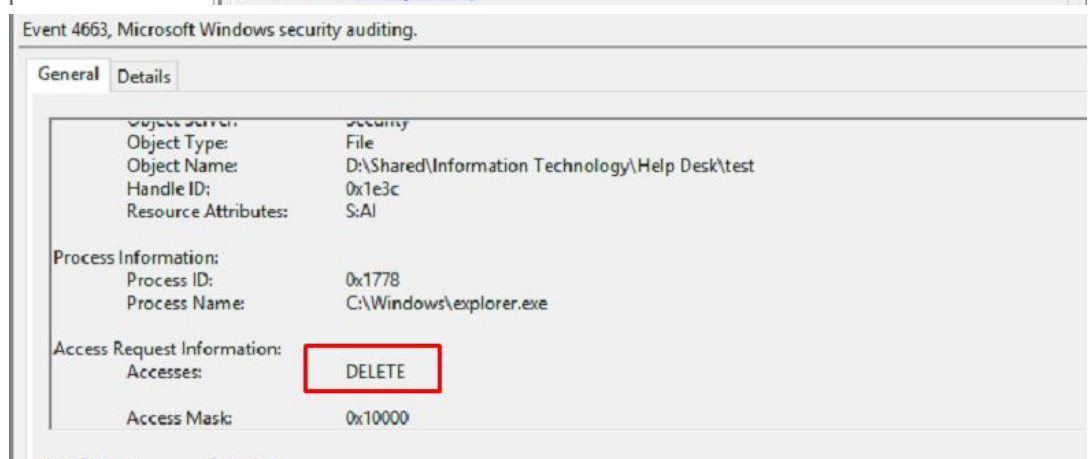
Event 4663, Microsoft Windows security auditing.

General Details

Object Server: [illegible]
Object Type: File
Object Name: D:\Shared\Information Technology\Help Desk\test
Handle ID: 0x1e3c
Resource Attributes: S:AI

Process Information:
Process ID: 0x1778
Process Name: C:\Windows\explorer.exe

Access Request Information:
Accesses: DELETE

Access Mask: 0x10000